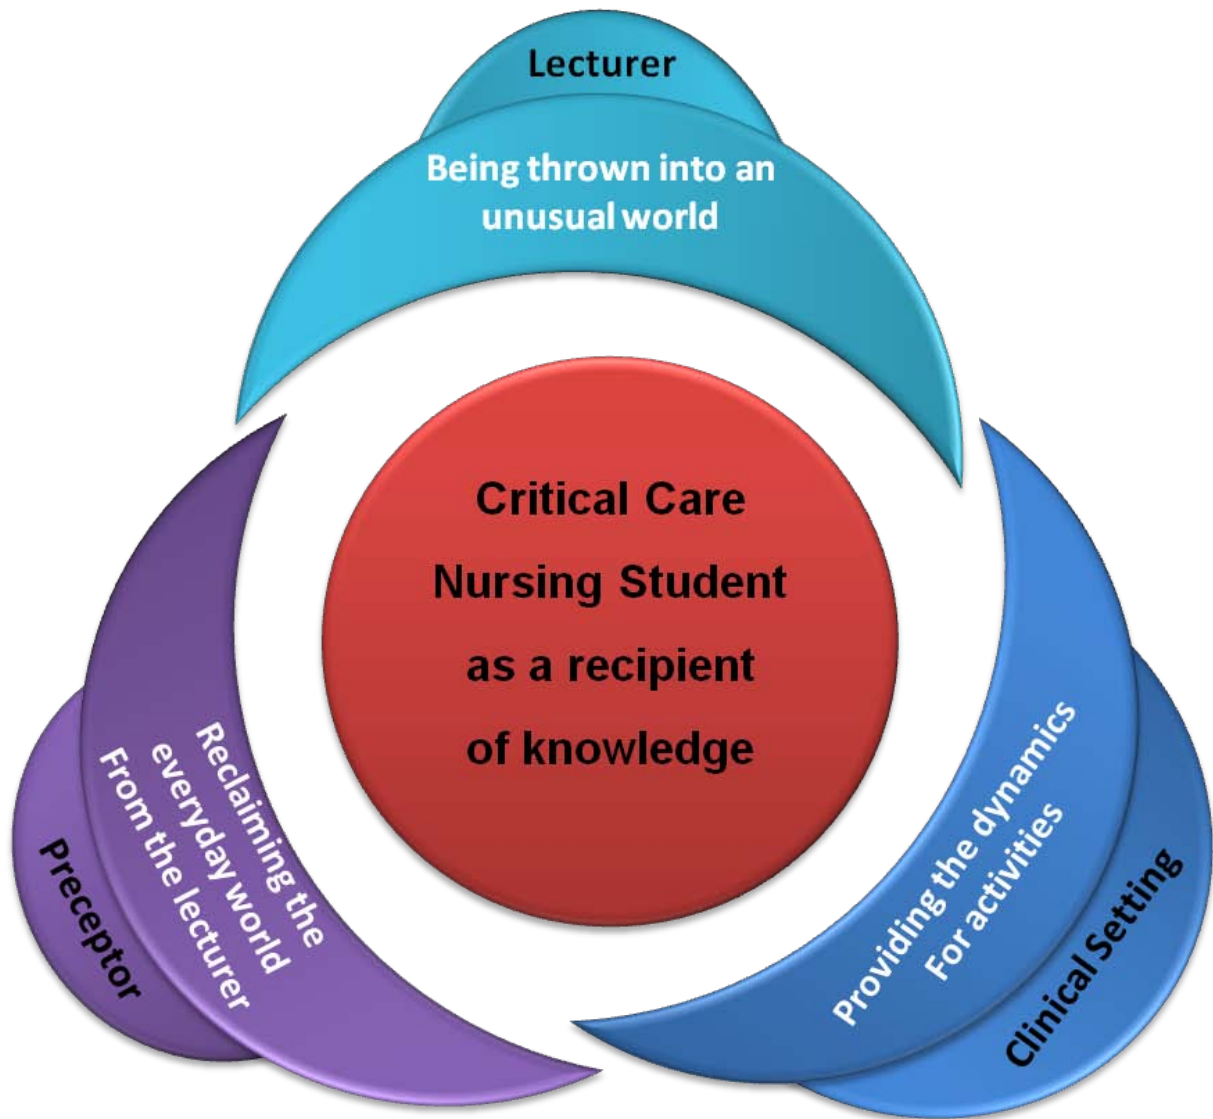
Lecturer

Being thrown into an unusual world

Critical Care Nursing Student as a recipient of knowledge

Reclaiming the everyday world From the lecturer

Preceptor

Providing the dynamics For activities

Clinical Setting